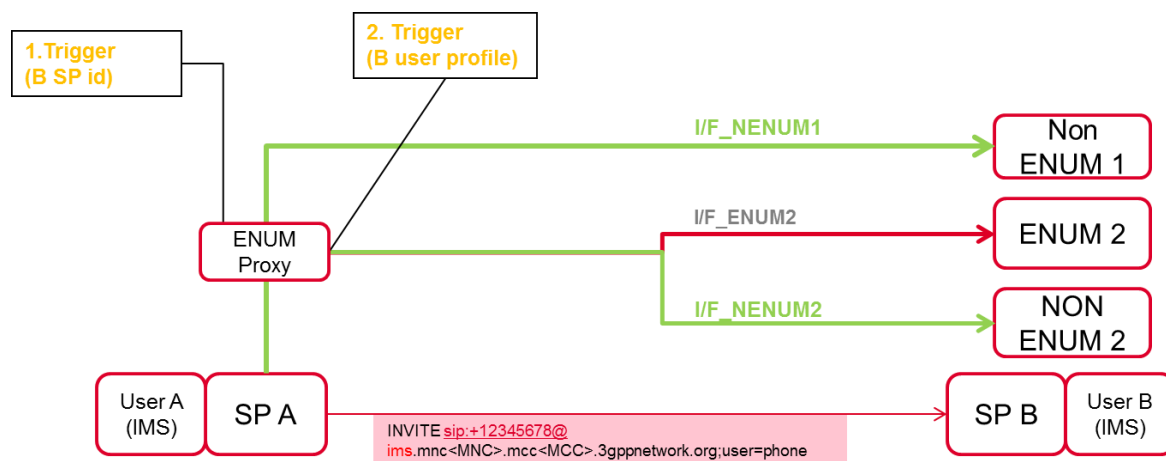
1.Trigger
(B SP id)

2. Trigger
(B user profile)

I/F_NENUM1

Non
ENUM 1

ENUM
Proxy

I/F_ENUM2

ENUM 2

I/F_NENUM2

NON
ENUM 2

User A
(IMS)

SP A

INVITE sip:+12345678@ims.mnc<MNC>.mcc<MCC>.3gppnetwork.org;user=phone

SP B

User B
(IMS)